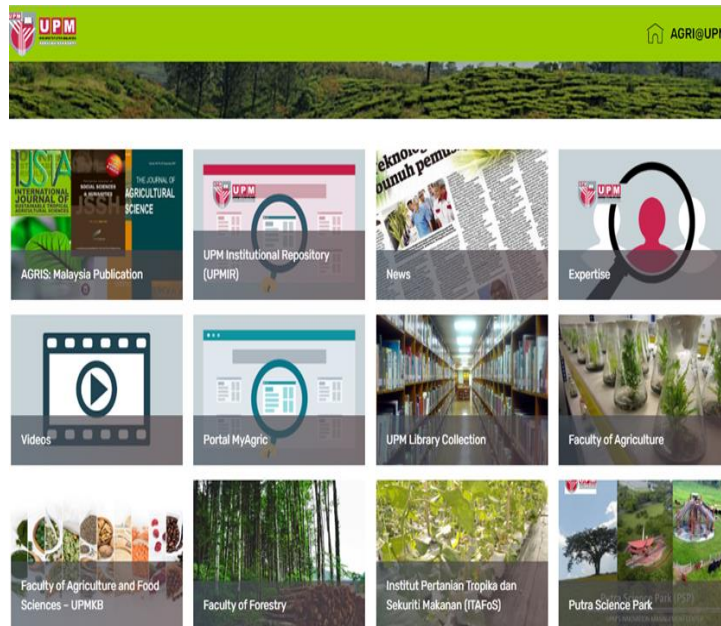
UPM

AGRI@UPM

IJSTA INTERNATIONAL JOURNAL OF SUSTAINABLE TROPICAL AGRICULTURAL SCIENCES

JSSH

SOCIAL SCIENCES & HUMANITIES

THE JOURNAL OF AGRICULTURAL SCIENCE

AGRIS: Malaysia Publication

UPM

UPM Institutional Repository (UPMIR)

News

UPM

Expertise

Videos

Portal MyAgric

UPM Library Collection

Faculty of Agriculture

Faculty of Agriculture and Food Sciences - UPMKB

Faculty of Forestry

Institut Pertanian Tropika dan Sekuriti Makanan (ITAFoS)

UPM

Putra Science Park